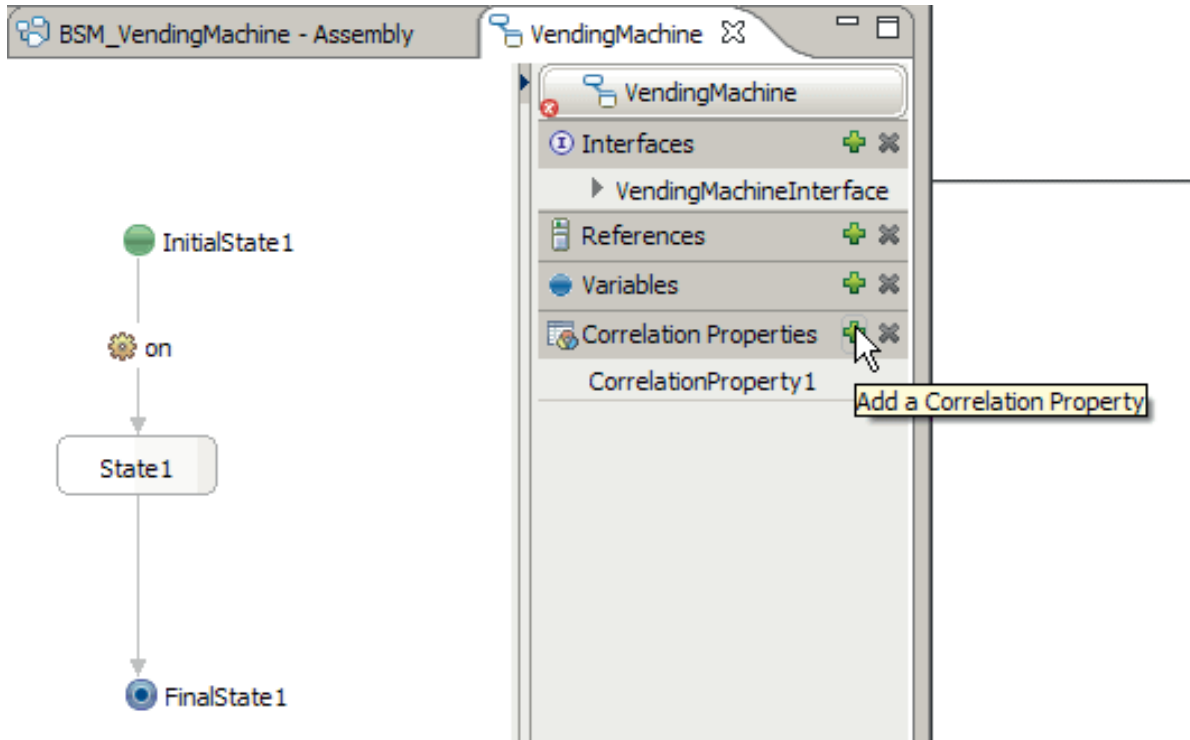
BSM_VendingMachine - Assembly

VendingMachine

VendingMachine

Interfaces

VendingMachineInterface

References

Variables

Correlation Properties

CorrelationProperty1

Add a Correlation Property

InitialState1

on

State1

FinalState1